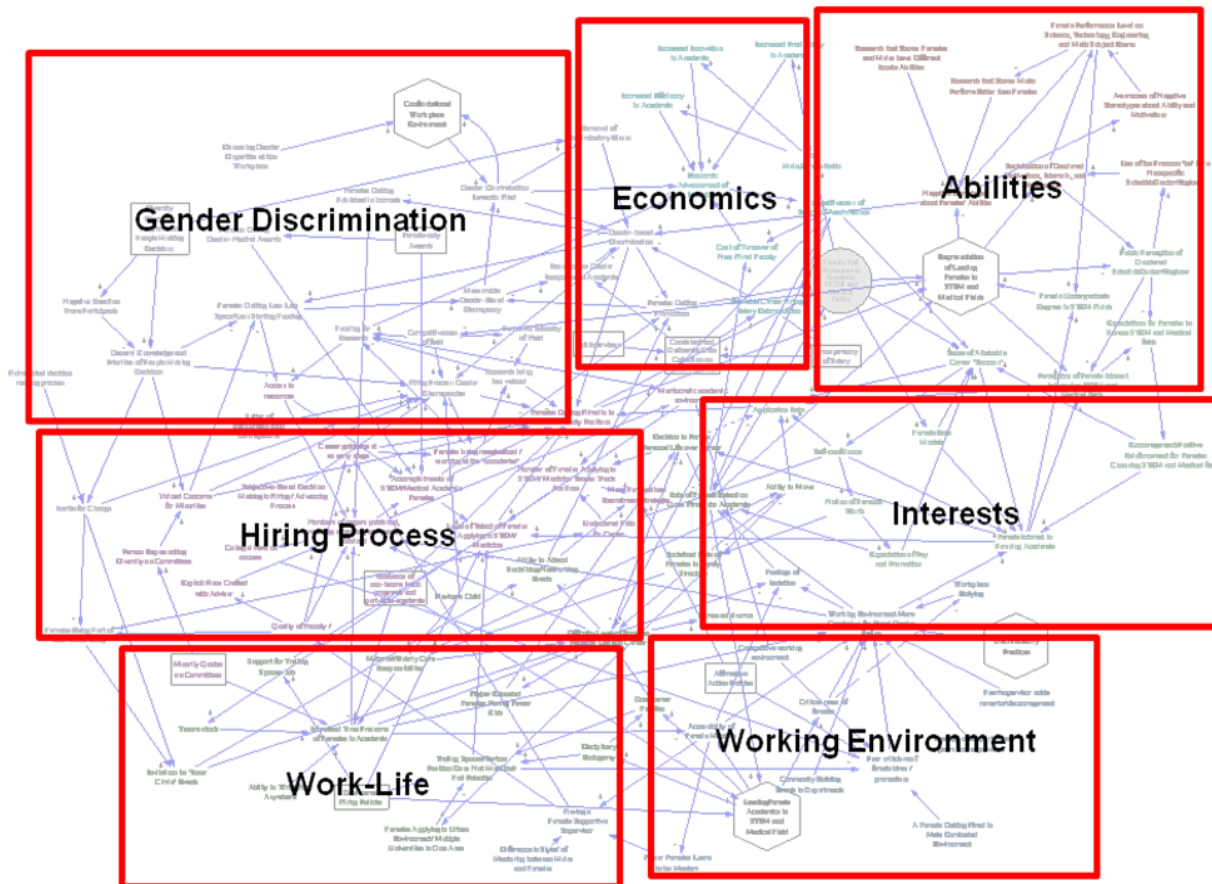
Gender Discrimination

Economics

Abilities

Hiring Process

Interests

Work-Life

Working Environment

Conflictual Workplace Environment

Underrepresentation of Leading Female in STEM and Medical Field

Leading Female Academics in STEM and Medical Field

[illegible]